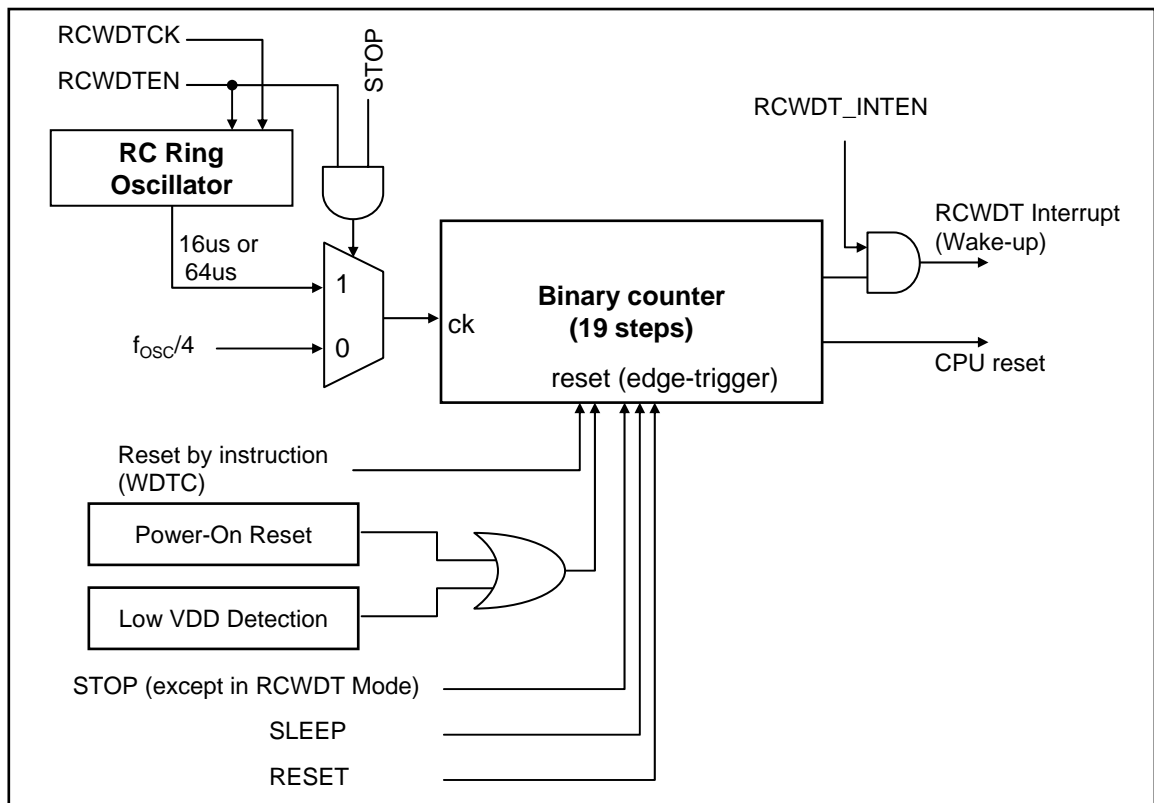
RCWDTCK

RCWDTEN

STOP

RC Ring Oscillator

16us or 64us

1

0

$f_{OSC}/4$

ck

Binary counter (19 steps)

reset (edge-trigger)

RCWDT_INTEN

RCWDT Interrupt (Wake-up)

CPU reset

Reset by instruction (WDTC)

Power-On Reset

Low VDD Detection

STOP (except in RCWDT Mode)

SLEEP

RESET